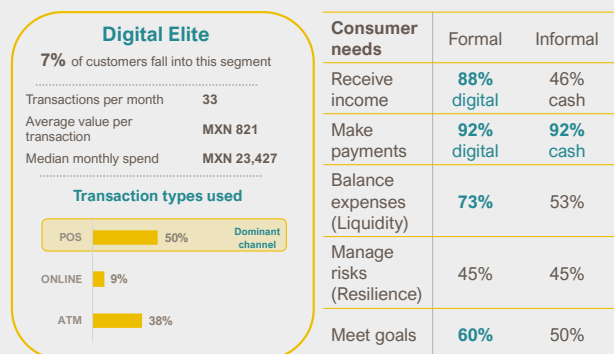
Digital Elite

7% of customers fall into this segment

| | |
|---|---|
| Transactions per month | 33 |
| Average value per transaction | MXN 821 |
| Median monthly spend | MXN 23,427 |

Transaction types used

POS 50% Dominant channel

ONLINE 9%

ATM 38%

| Consumer needs | Formal | Informal |
|---|---|---|
| Receive income | 88% digital | 46% cash |
| Make payments | 92% digital | 92% cash |
| Balance expenses (Liquidity) | 73% | 53% |
| Manage risks (Resilience) | 45% | 45% |
| Meet goals | 60% | 50% |